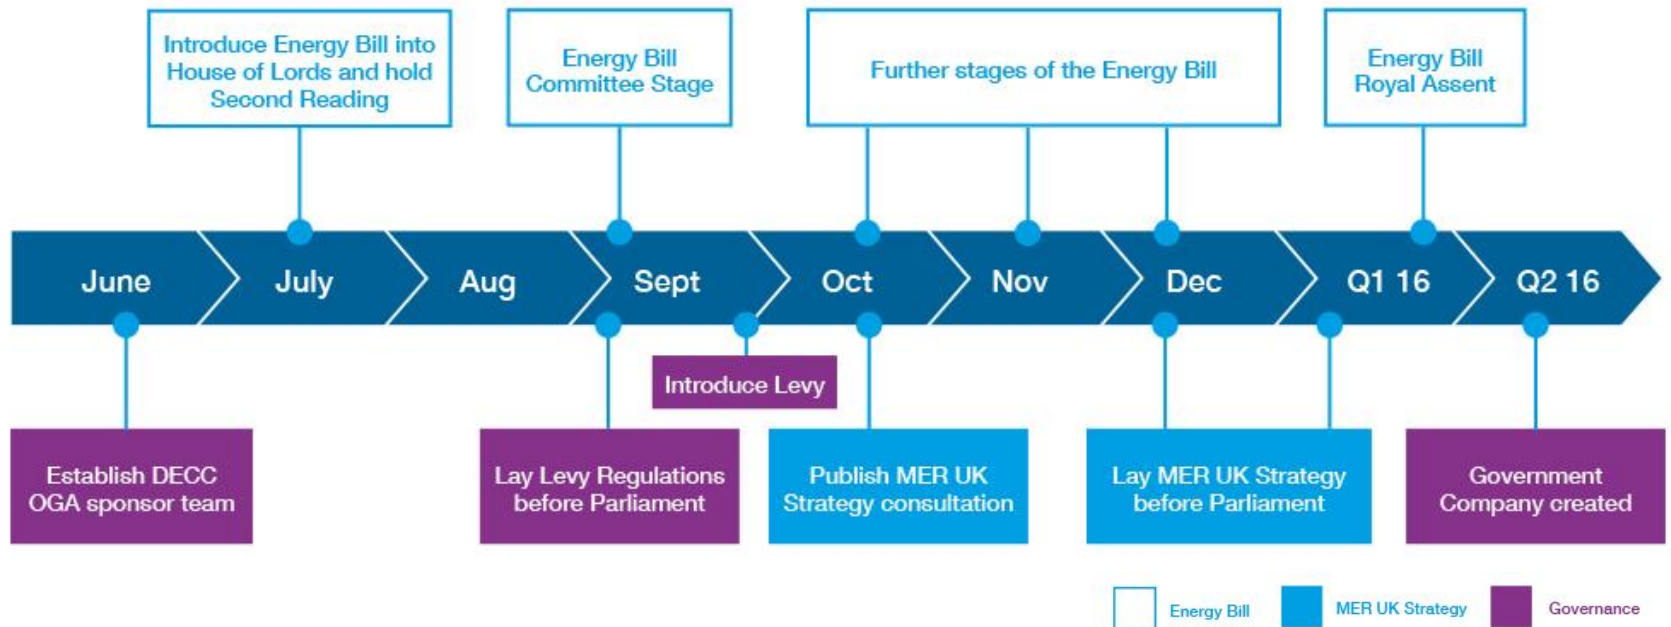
Introduce Energy Bill into House of Lords and hold Second Reading

Energy Bill Committee Stage

Further stages of the Energy Bill

Energy Bill Royal Assent

June

July

Aug

Sept

Oct

Nov

Dec

Q1 16

Q2 16

Introduce Levy

Establish DECC OGA sponsor team

Lay Levy Regulations before Parliament

Publish MER UK Strategy consultation

Lay MER UK Strategy before Parliament

Government Company created

Energy Bill

MER UK Strategy

Governance